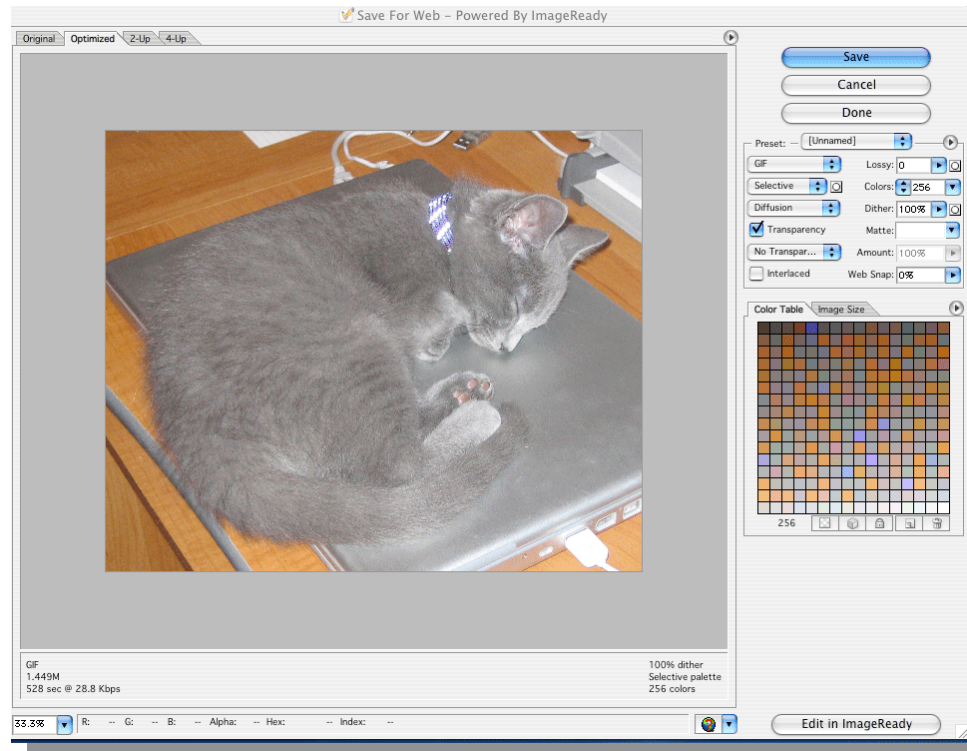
Save For Web - Powered By ImageReady

Original Optimized 2-Up 4-Up

Save
Cancel
Done

Preset: [Unnamed]
GIF
Lossy: 0
Selective
Colors: 256
Diffusion
Dither: 100%
Transparency
Matte:
No Transpar...
Amount: 100%
Interlaced
Web Snap: 0%

Color Table Image Size

256

GIF
1.449M
528 sec @ 28.8 Kbps

100% dither
Selective palette
256 colors

33.3%
R: -- G: -- B: -- Alpha: -- Hex: -- Index: --

Edit in ImageReady